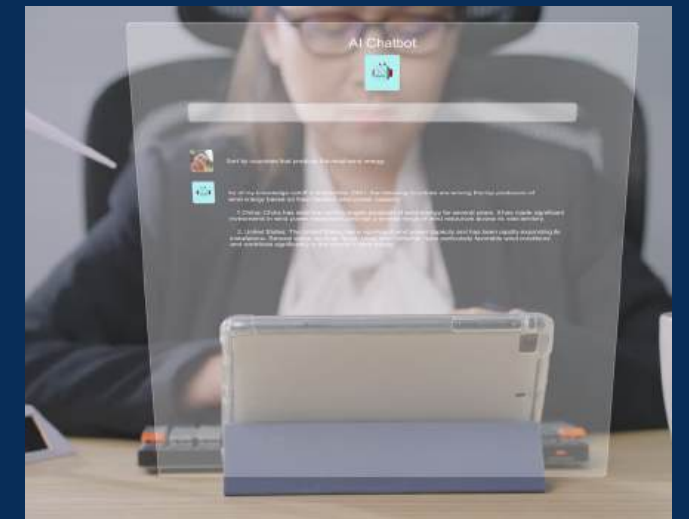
AI Chatbot

Sort by countries that produce the most wind energy

As of my knowledge cutoff in September 2021, the following countries are among the top producers of wind energy based on their installed wind power capacity:

1. China: China has been the world's largest producer of wind energy for several years. It has made significant investments in wind power infrastructure and has a diverse range of wind resources across its vast territory.

2. United States: The United States has a significant wind power capacity and has been rapidly expanding its installations. Several states, such as Texas, Iowa, and Oklahoma, have particularly favorable wind conditions and contribute significantly to the country's wind output.